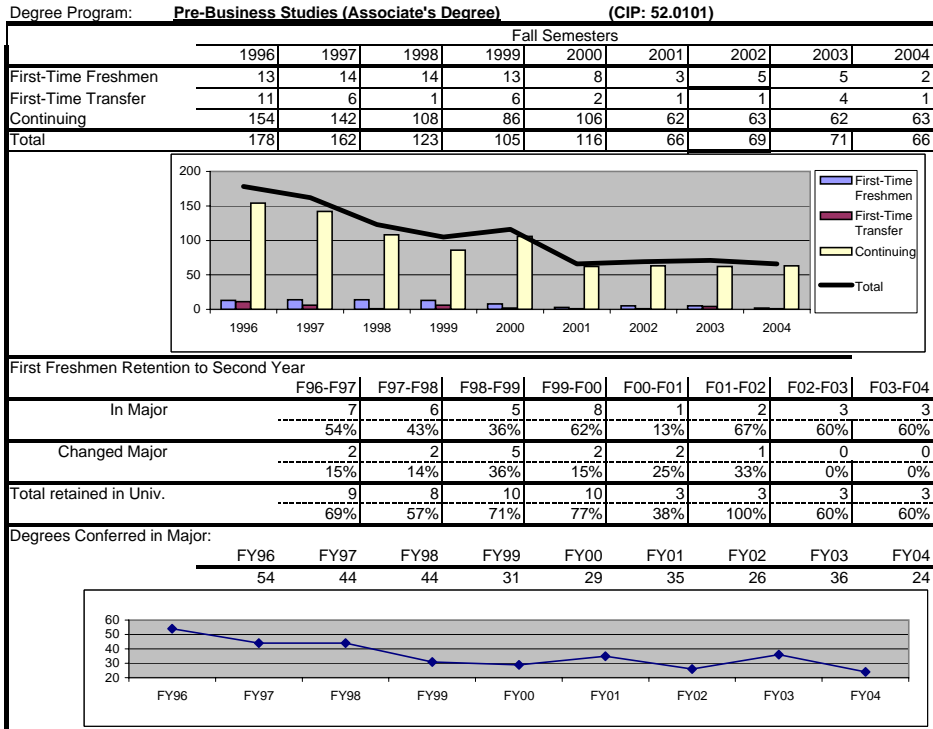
Degree Program: **Pre-Business Studies (Associate's Degree)** **(CIP: 52.0101)**

| | Fall Semesters | | | | | | | | |
|---|---|---|---|---|---|---|---|---|---|
| | 1996 | 1997 | 1998 | 1999 | 2000 | 2001 | 2002 | 2003 | 2004 |
| First-Time Freshmen | 13 | 14 | 14 | 13 | 8 | 3 | 5 | 5 | 2 |
| First-Time Transfer | 11 | 6 | 1 | 6 | 2 | 1 | 1 | 4 | 1 |
| Continuing | 154 | 142 | 108 | 86 | 106 | 62 | 63 | 62 | 63 |
| Total | 178 | 162 | 123 | 105 | 116 | 66 | 69 | 71 | 66 |

200
150
100
50
0
1996 1997 1998 1999 2000 2001 2002 2003 2004
First-Time Freshmen
First-Time Transfer
Continuing
Total

First Freshmen Retention to Second Year

| | F96-F97 | F97-F98 | F98-F99 | F99-F00 | F00-F01 | F01-F02 | F02-F03 | F03-F04 |
|---|---|---|---|---|---|---|---|---|
| In Major | 7 | 6 | 5 | 8 | 1 | 2 | 3 | 3 |
| | 54% | 43% | 36% | 62% | 13% | 67% | 60% | 60% |
| Changed Major | 2 | 2 | 5 | 2 | 2 | 1 | 0 | 0 |
| | 15% | 14% | 36% | 15% | 25% | 33% | 0% | 0% |
| Total retained in Univ. | 9 | 8 | 10 | 10 | 3 | 3 | 3 | 3 |
| | 69% | 57% | 71% | 77% | 38% | 100% | 60% | 60% |

Degrees Conferred in Major:

| FY96 | FY97 | FY98 | FY99 | FY00 | FY01 | FY02 | FY03 | FY04 |
|---|---|---|---|---|---|---|---|---|
| 54 | 44 | 44 | 31 | 29 | 35 | 26 | 36 | 24 |

60
50
40
30
20
FY96 FY97 FY98 FY99 FY00 FY01 FY02 FY03 FY04